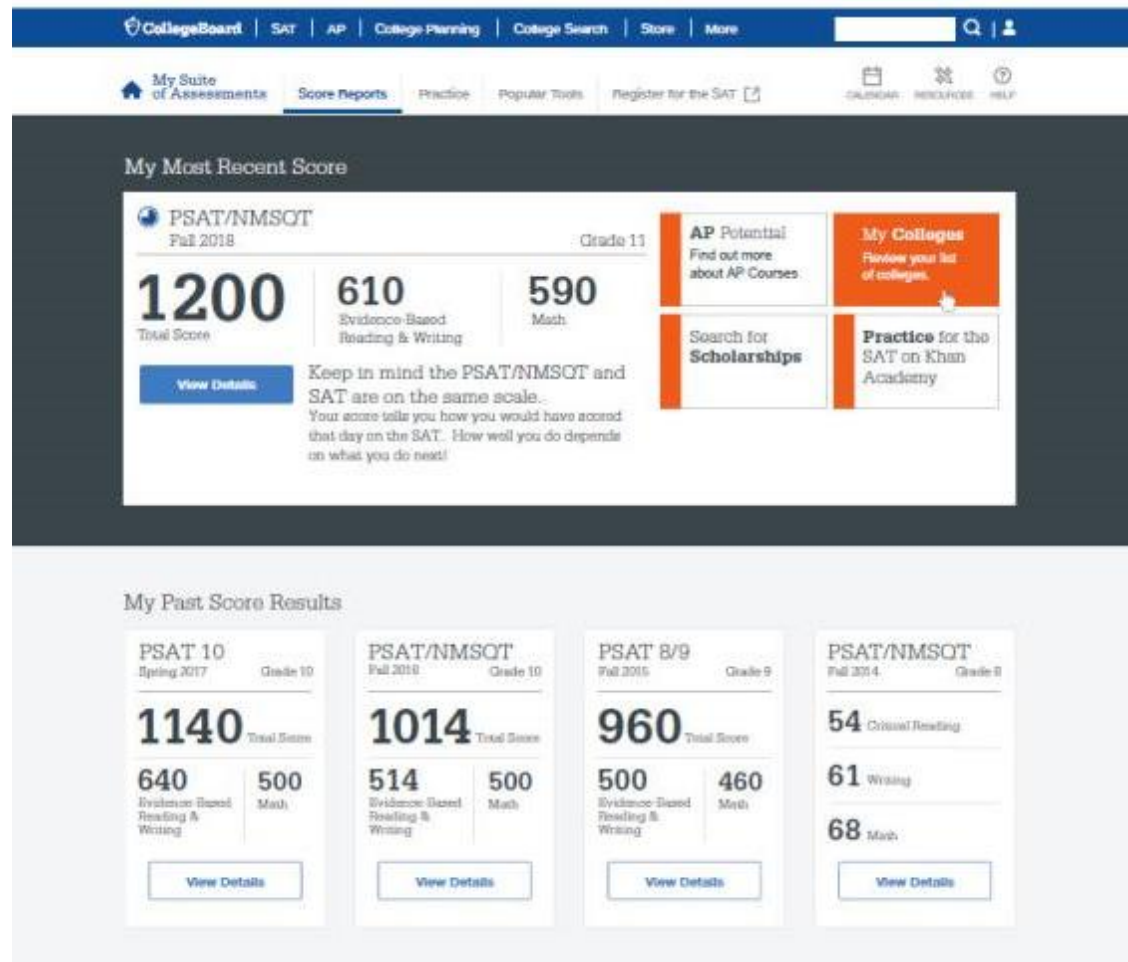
CollegeBoard | SAT | AP | College Planning | College Search | Store | More

My Suite of Assessments
Score Reports
Practice
Popular Tools
Register for the SAT
CALENDAR
RESOURCES
HELP

My Most Recent Score

PSAT/NMSQT
Fall 2018
Grade 11

1200
Total Score

610
Evidence-Based Reading & Writing

590
Math

View Details

Keep in mind the PSAT/NMSQT and SAT are on the same scale.
Your score tells you how you would have scored that day on the SAT. How well you do depends on what you do next!

AP Potential
Find out more about AP Courses

My Colleges
Review your list of colleges.

Search for Scholarships

Practice for the SAT on Khan Academy

My Past Score Results

PSAT 10
Spring 2017
Grade 10

1140 Total Score

640
Evidence-Based Reading & Writing

500
Math

View Details

PSAT/NMSQT
Fall 2016
Grade 10

1014 Total Score

514
Evidence-Based Reading & Writing

500
Math

View Details

PSAT 8/9
Fall 2015
Grade 9

960 Total Score

500
Evidence-Based Reading & Writing

460
Math

View Details

PSAT/NMSQT
Fall 2014
Grade 8

54 Critical Reading

61 Writing

68 Math

View Details